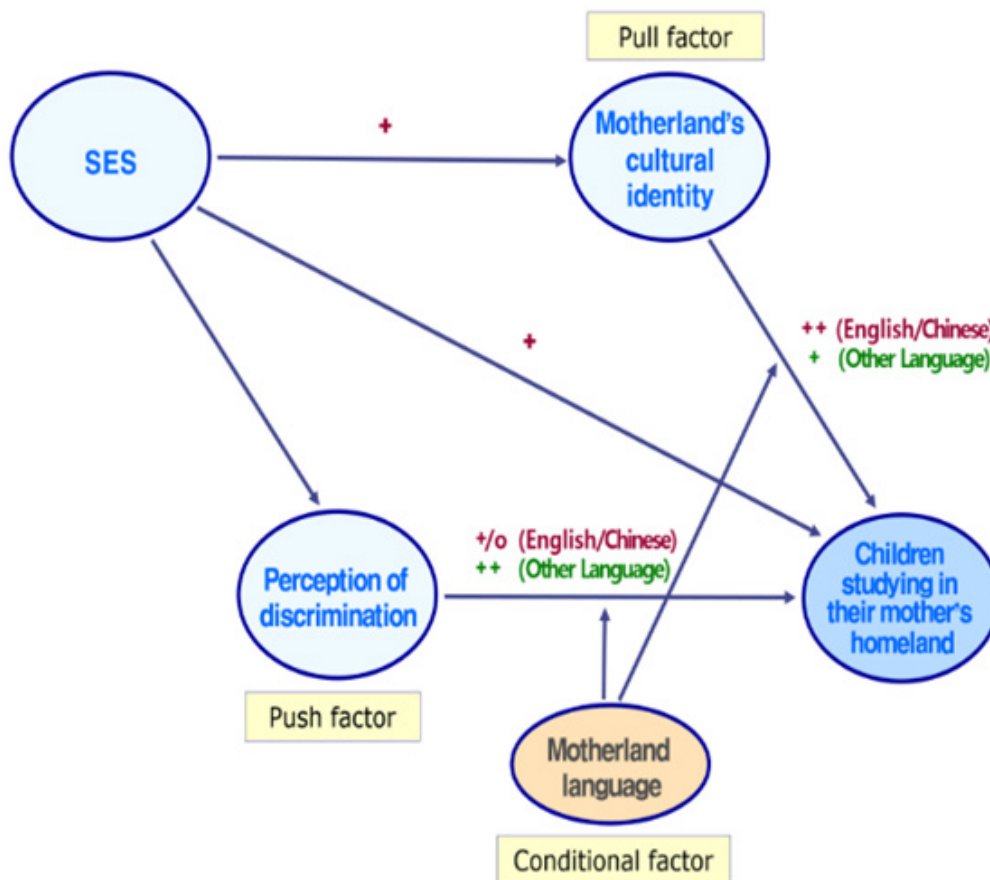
Pull factor

SES

+

Motherland's cultural identity

++ (English/Chinese)
+ (Other Language)

+

Perception of discrimination

+/o (English/Chinese)
++ (Other Language)

Children studying in their mother's homeland

Push factor

Motherland language

Conditional factor